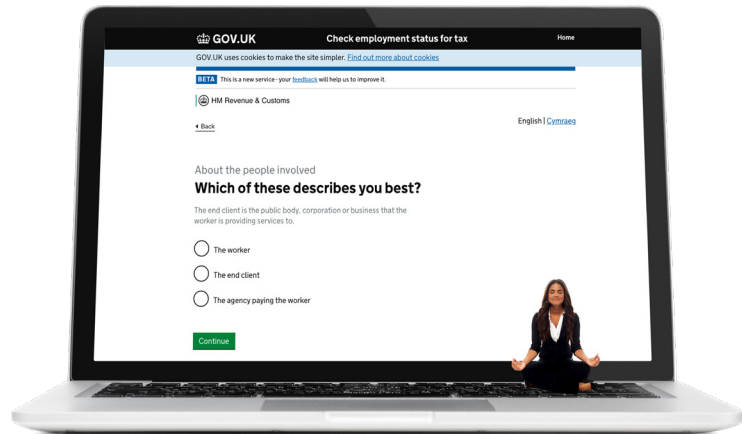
GOV.UK Check employment status for tax Home

GOV.UK uses cookies to make the site simpler. Find out more about cookies

BETA This is a new service - your feedback will help us to improve it.

HM Revenue & Customs

Back

English | Cymraeg

About the people involved

Which of these describes you best?

The end client is the public body, corporation or business that the worker is providing services to.

The worker

The end client

The agency paying the worker

Continue